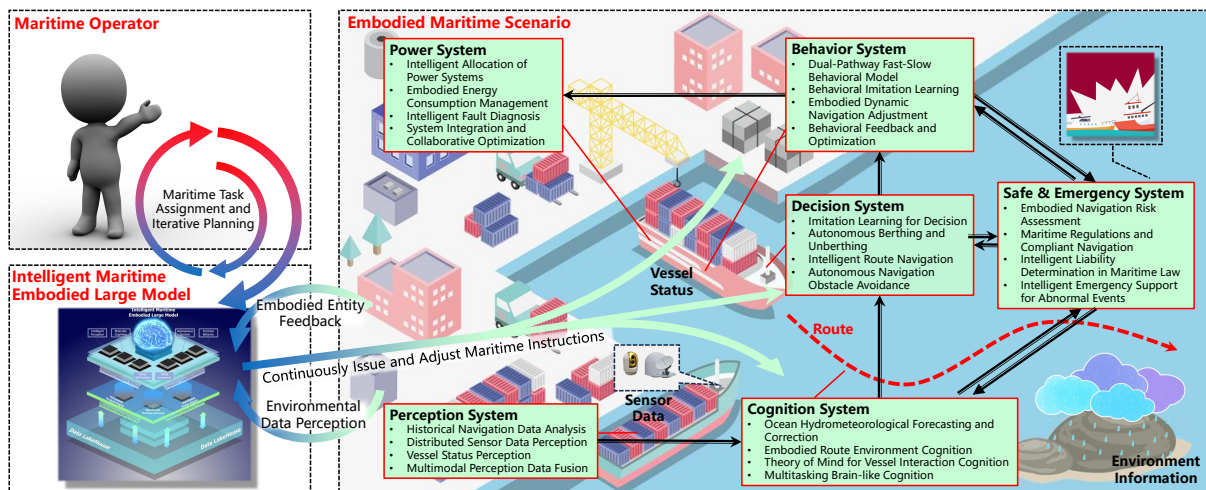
Maritime Operator

Maritime Task Assignment and Iterative Planning

Intelligent Maritime Embodied Large Model

Intelligent Maritime Embodied Large Model

Data Lakehouse

Data Lakehouse

Embodied Entity Feedback

Continuously Issue and Adjust Maritime Instructions

Environmental Data Perception

Embodied Maritime Scenario

Power System
• Intelligent Allocation of Power Systems
• Embodied Energy Consumption Management
• Intelligent Fault Diagnosis
• System Integration and Collaborative Optimization

Behavior System
• Dual-Pathway Fast-Slow Behavioral Model
• Behavioral Imitation Learning
• Embodied Dynamic Navigation Adjustment
• Behavioral Feedback and Optimization

Decision System
• Imitation Learning for Decision
• Autonomous Berthing and Unberthing
• Intelligent Route Navigation
• Autonomous Navigation Obstacle Avoidance

Safe & Emergency System
• Embodied Navigation Risk Assessment
• Maritime Regulations and Compliant Navigation
• Intelligent Liability Determination in Maritime Law
• Intelligent Emergency Support for Abnormal Events

Vessel Status

Route

Sensor Data

Perception System
• Historical Navigation Data Analysis
• Distributed Sensor Data Perception
• Vessel Status Perception
• Multimodal Perception Data Fusion

Cognition System
• Ocean Hydrometeorological Forecasting and Correction
• Embodied Route Environment Cognition
• Theory of Mind for Vessel Interaction Cognition
• Multitasking Brain-like Cognition

Environment Information